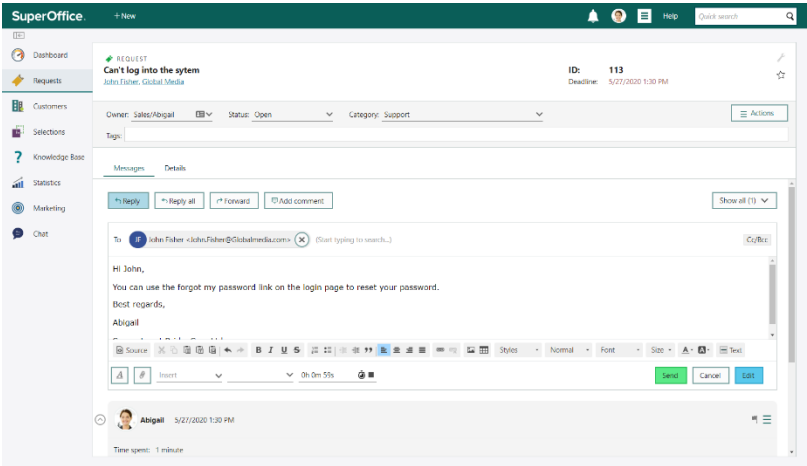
SuperOffice. + New Help Quick search

Dashboard
Requests
Customers
Selections
Knowledge Base
Statistics
Marketing
Chat

REQUEST
Can't log into the sytem
John Fisher, Global Media

ID: 113
Deadline: 5/27/2020 1:30 PM

Owner: Sales/Abigail Status: Open Category: Support Actions
Tags:

Messages Details

Reply Reply all Forward Add comment Show all (1)

To JF John Fisher <John.Fisher@Globalmedia.com> (Start typing to search...) Cc/Bcc

Hi John,

You can use the forgot my password link on the login page to reset your password.

Best regards,

Abigail

Source B I U S Styles Normal Font Size A Text

Insert 0h 0m 55s Send Cancel Edit

Abigail 5/27/2020 1:30 PM

Time spent: 1 minute